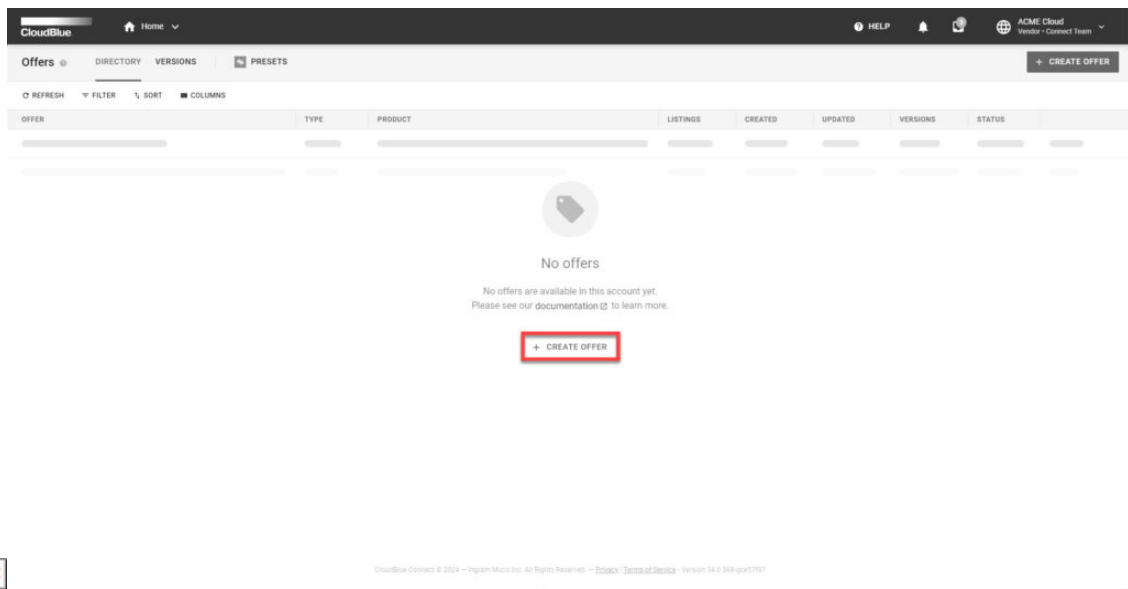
CloudBlue Home

HELP

ACME Cloud
Vendor • Connect Team

Offers DIRECTORY VERSIONS PRESETS

+ CREATE OFFER

REFRESH FILTER SORT COLUMNS

| OFFER | TYPE | PRODUCT | LISTINGS | CREATED | UPDATED | VERSIONS | STATUS |
|---|---|---|---|---|---|---|---|

No offers

No offers are available in this account yet.
Please see our documentation to learn more.

+ CREATE OFFER

CloudBlue Connect © 2024 — Ingram Micro Inc. All Rights Reserved. — Privacy | Terms of Service · Version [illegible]